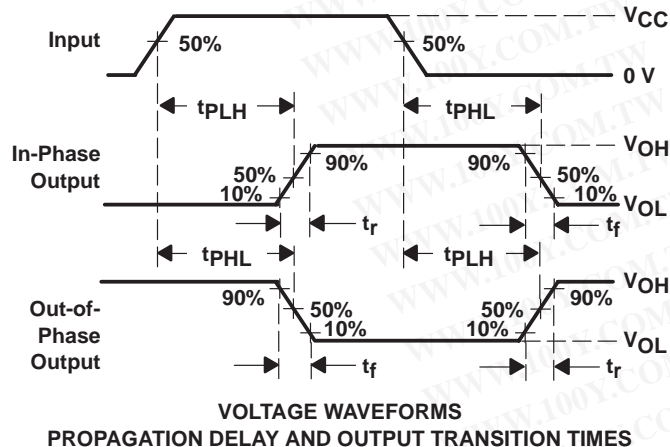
Input
50%
50%
$V_{CC}$
0 V
$t_{PLH}$
$t_{PHL}$
In-Phase Output
50%
10%
90%
90%
50%
10%
$V_{OH}$
$V_{OL}$
$t_r$
$t_f$
$t_{PHL}$
$t_{PLH}$
Out-of-Phase Output
90%
50%
10%
50%
10%
90%
$V_{OH}$
$V_{OL}$
$t_f$
$t_r$
WWW.100Y.COM.TW

VOLTAGE WAVEFORMS
PROPAGATION DELAY AND OUTPUT TRANSITION TIMES